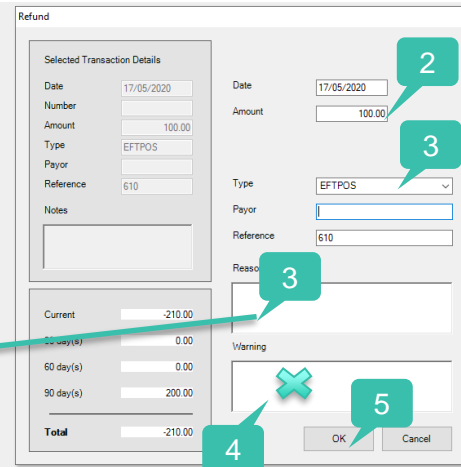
Refund

Selected Transaction Details

Date 17/05/2020

Number

Amount 100.00

Type EFTPOS

Payor

Reference 610

Notes

Current -210.00

30 day(s) 0.00

60 day(s) 0.00

90 day(s) 200.00

Total -210.00

Date 17/05/2020

Amount 100.00

2

3

Type EFTPOS

Payor

Reference 610

Reason

3

Warning

4

5

OK

Cancel